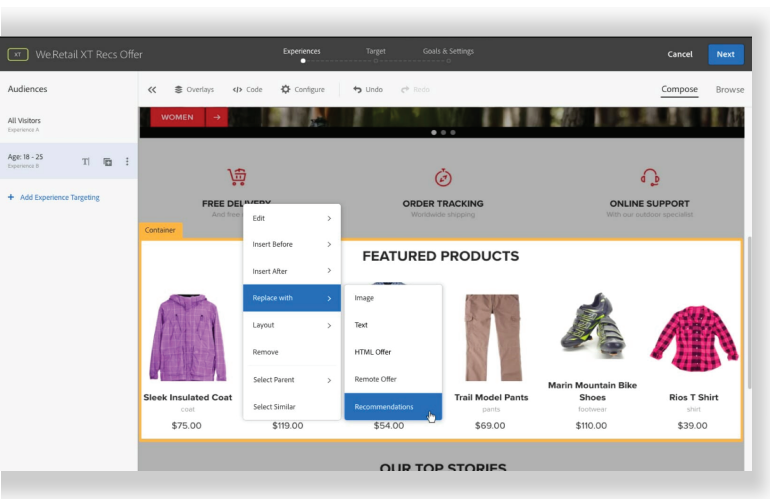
XT We.Retail XT Recs Offer

Experiences Target Goals & Settings

Cancel Next

Audiences

All Visitors
Experience A

Age: 18 - 25
Experience B

+ Add Experience Targeting

Overlays Code Configure Undo Redo

Compose Browse

WOMEN →

FREE DELIVERY
And free

ORDER TRACKING
Worldwide shipping

ONLINE SUPPORT
With our outdoor specialist

Container

FEATURED PRODUCTS

Edit
Insert Before
Insert After
Replace with
Layout
Remove
Select Parent
Select Similar

Image
Text
HTML Offer
Remote Offer
Recommendations

Sleek Insulated Coat
coat
$75.00

$119.00

$54.00

Trail Model Pants
pants
$69.00

Marin Mountain Bike Shoes
footwear
$110.00

Rios T Shirt
shirt
$39.00

OUR TOP STORIES